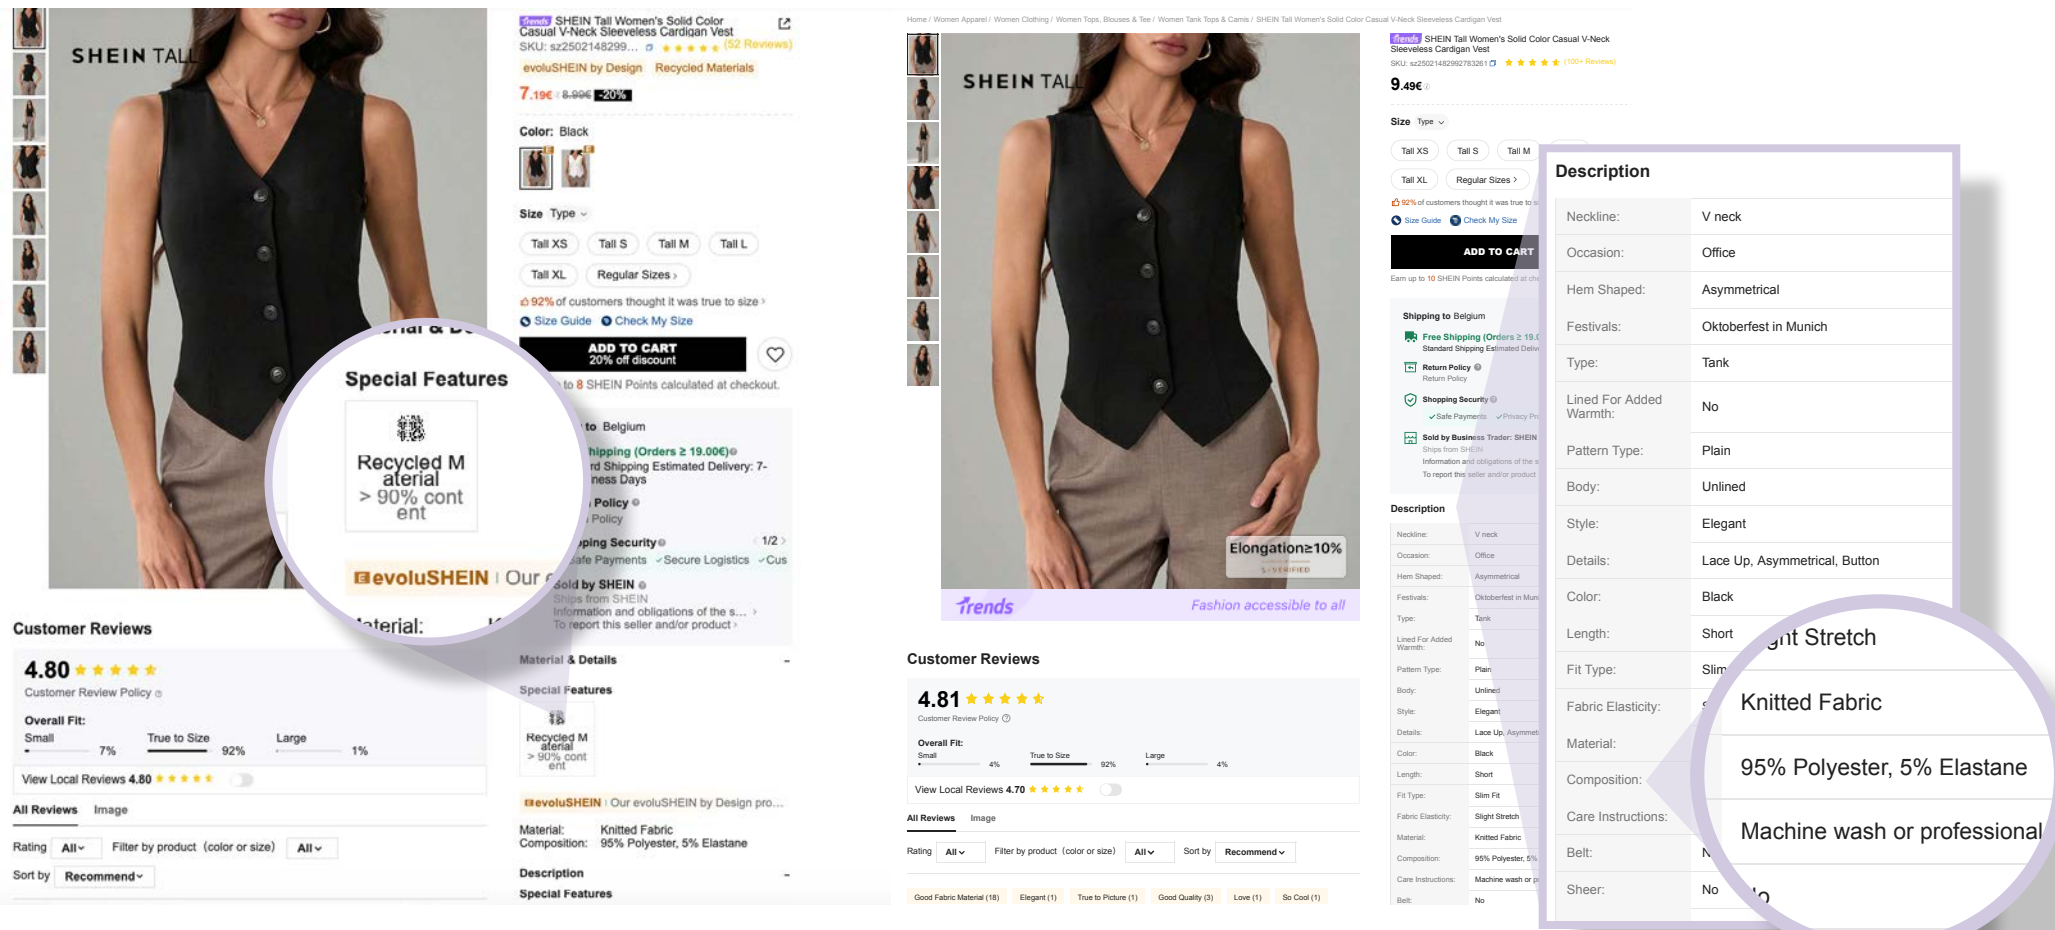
SHEIN TALL

trends SHEIN Tall Women's Solid Color Casual V-Neck Sleeveless Cardigan Vest
SKU: sz2502148299... (52 Reviews)
evoluSHEIN by Design Recycled Materials
7.19€ 8.99€ -20%

Color: Black

Size Type

Tall XS Tall S Tall M Tall L
Tall XL Regular Sizes ›

92% of customers thought it was true to size ›
Size Guide Check My Size

ADD TO CART
20% off discount

to 8 SHEIN Points calculated at checkout.

Special Features

Recycled Material > 90% content

evoluSHEIN | Our

Material:

to Belgium
hipping (Orders ≥ 19.00€)
rd Shipping Estimated Delivery: 7-
ness Days
Policy
Policy
ping Security 1/2 ›
afe Payments ✓Secure Logistics ✓Cus
Sold by SHEIN
Ships from SHEIN
Information and obligations of the s... ›
To report this seller and/or product ›

Customer Reviews

4.80
Customer Review Policy

Overall Fit:
Small 7% True to Size 92% Large 1%

View Local Reviews 4.80

All Reviews Image

Rating All Filter by product (color or size) All
Sort by Recommend

Material & Details
Special Features
Recycled Material > 90% content

evoluSHEIN | Our evoluSHEIN by Design pro...

Material: Knitted Fabric
Composition: 95% Polyester, 5% Elastane

Description
Special Features

Home / Women Apparel / Women Clothing / Women Tops, Blouses & Tee / Women Tank Tops & Camis / SHEIN Tall Women's Solid Color Casual V-Neck Sleeveless Cardigan Vest

SHEIN TALL

Elongation≥10%
S-VERIFIED

trends Fashion accessible to all

trends SHEIN Tall Women's Solid Color Casual V-Neck Sleeveless Cardigan Vest
SKU: sz25021482992783261 (100+ Reviews)
9.49€

Size Type
Tall XS Tall S Tall M
Tall XL Regular Sizes ›
92% of customers thought it was true to s
Size Guide Check My Size
ADD TO CART
Earn up to 10 SHEIN Points calculated at che

Shipping to Belgium
Free Shipping (Orders ≥ 19.0
Standard Shipping Estimated Deliv
Return Policy
Return Policy
Shopping Security
✓Safe Payments ✓Privacy Pr
Sold by Business Trader: SHEIN
Ships from SHEIN
Information and obligations of the s
To report this seller and/or product

Description

| | |
|---|---|
| Neckline: | V neck |
| Occasion: | Office |
| Hem Shaped: | Asymmetrical |
| Festivals: | Oktoberfest in Munich |
| Type: | Tank |
| Lined For Added Warmth: | No |
| Pattern Type: | Plain |
| Body: | Unlined |
| Style: | Elegant |
| Details: | Lace Up, Asymmetrical, Button |
| Color: | Black |
| Length: | Short |
| Fit Type: | Slim Fit |
| Fabric Elasticity: | Slight Stretch |
| Material: | Knitted Fabric |
| Composition: | 95% Polyester, 5% Elastane |
| Care Instructions: | Machine wash or professional |
| Belt: | No |
| Sheer: | No |

Customer Reviews
4.81
Customer Review Policy
Overall Fit:
Small 4% True to Size 92% Large 4%
View Local Reviews 4.70
All Reviews Image
Rating All Filter by product (color or size) All Sort by Recommend
Good Fabric Material (18) Elegant (1) True to Picture (1) Good Quality (3) Love (1) So Cool (1)